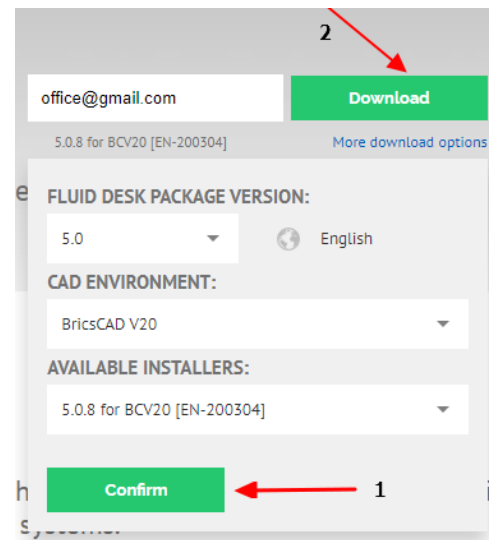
2

office@gmail.com

Download

5.0.8 for BCV20 [EN-200304]

More download options

FLUID DESK PACKAGE VERSION:

5.0

English

CAD ENVIRONMENT:

BricsCAD V20

AVAILABLE INSTALLERS:

5.0.8 for BCV20 [EN-200304]

Confirm

1